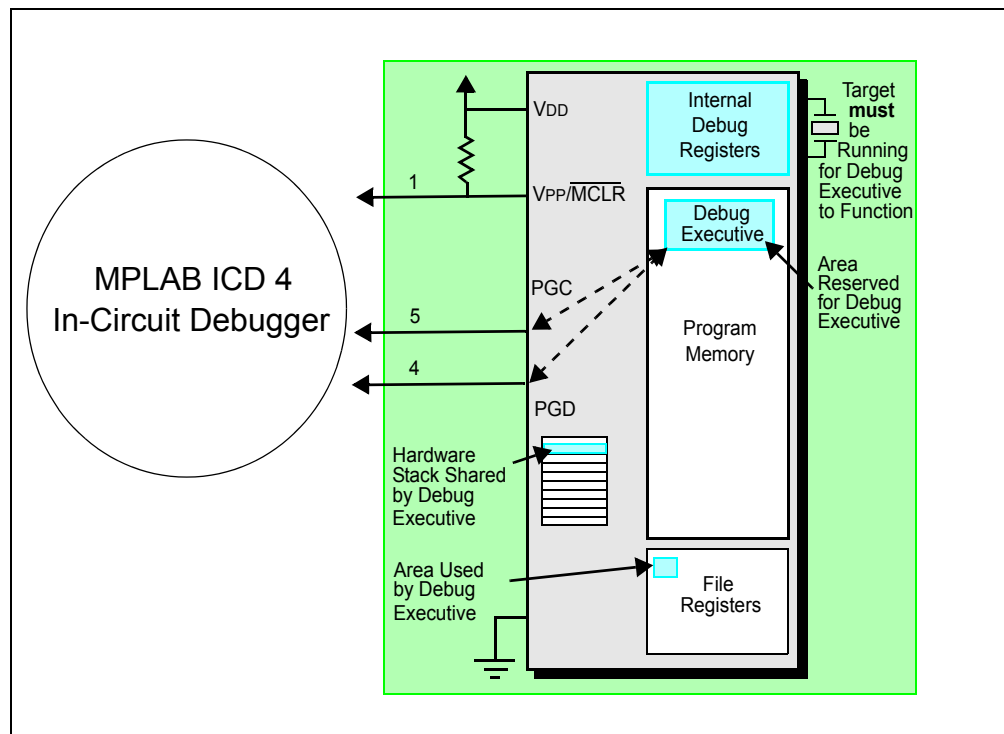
MPLAB ICD 4
In-Circuit Debugger

1

5

4

VDD

VPP/$\overline{\text{MCLR}}$

PGC

PGD

Internal Debug Registers

Target **must** be Running for Debug Executive to Function

Debug Executive

Area Reserved for Debug Executive

Program Memory

Hardware Stack Shared by Debug Executive

Area Used by Debug Executive

File Registers